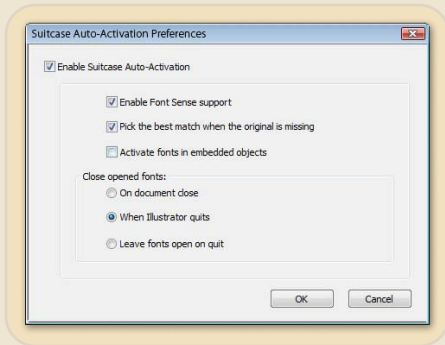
Suitcase Auto-Activation Preferences

Enable Suitcase Auto-Activation

Enable Font Sense support

Pick the best match when the original is missing

Activate fonts in embedded objects

Close opened fonts:

On document close

When Illustrator quits

Leave fonts open on quit

OK

Cancel